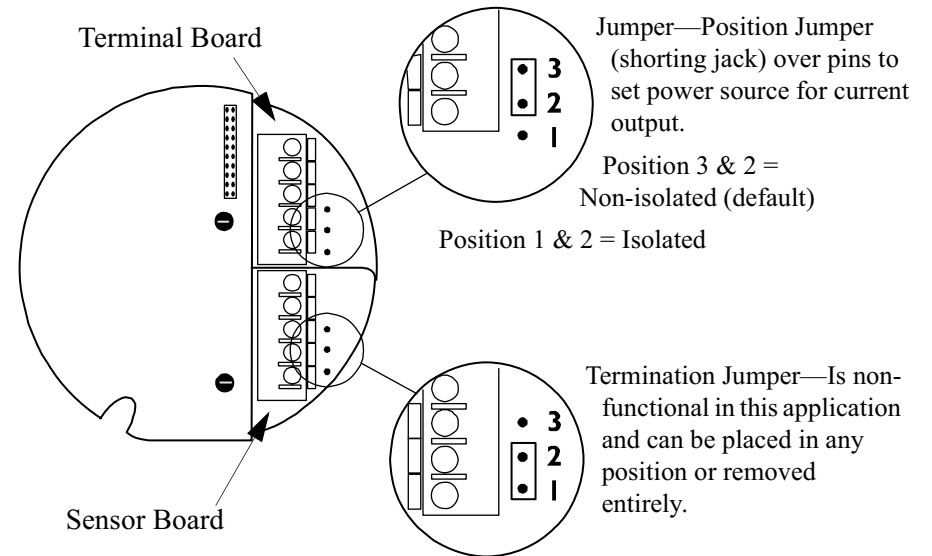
Terminal Board

Jumper—Position Jumper (shorting jack) over pins to set power source for current output.

3
2
1

Position 3 & 2 = Non-isolated (default)

Position 1 & 2 = Isolated

Termination Jumper—Is nonfunctional in this application and can be placed in any position or removed entirely.

3
2
1

Sensor Board